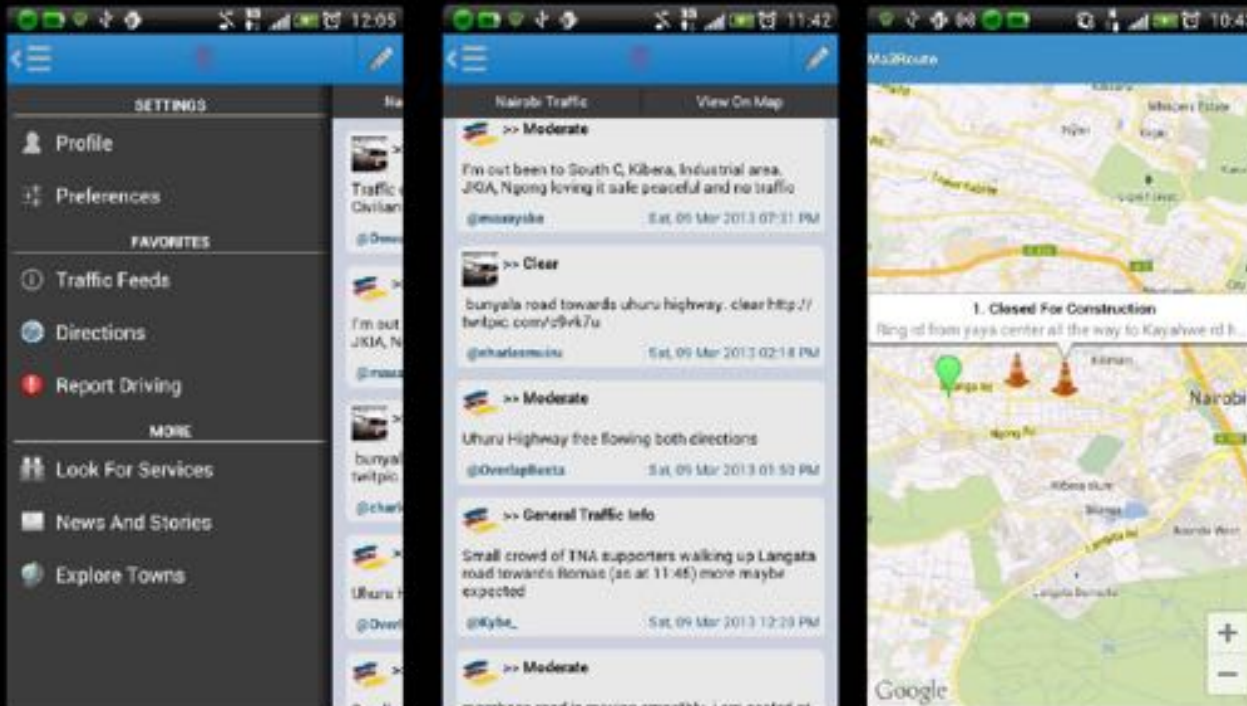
12:05

SETTINGS

Profile

Preferences

FAVORITES

Traffic Feeds

Directions

Report Driving

MORE

Look For Services

News And Stories

Explore Towns

Na

Traffic
Civilian

@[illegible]

I'm out
JKIA, N

@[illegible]

bunyal
twitpic

@charl

Uhuru

@Over

11:42

Nairobi Traffic | View On Map

>> Moderate

I'm out been to South C, Kibera, Industrial area, JKIA, Ngong loving it safe peaceful and no traffic

@mosayoke Sat, 09 Mar 2013 07:31 PM

>> Clear

bunyala road towards uhuru highway. clear http://twitpic.com/c9vk7u

@charlesmuiru Sat, 09 Mar 2013 02:18 PM

>> Moderate

Uhuru Highway free flowing both directions

@OverlapBeats Sat, 09 Mar 2013 01:50 PM

>> General Traffic Info

Small crowd of TNA supporters walking up Langata road towards Roman (as at 11:45) more maybe expected

@Kybe_ Sat, 09 Mar 2013 12:20 PM

>> Moderate

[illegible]

10:4

Ma3Route

1. Closed For Construction

Ring rd from yaya center all the way to Kayahwe rd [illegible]

Nairobi

+

−

Google